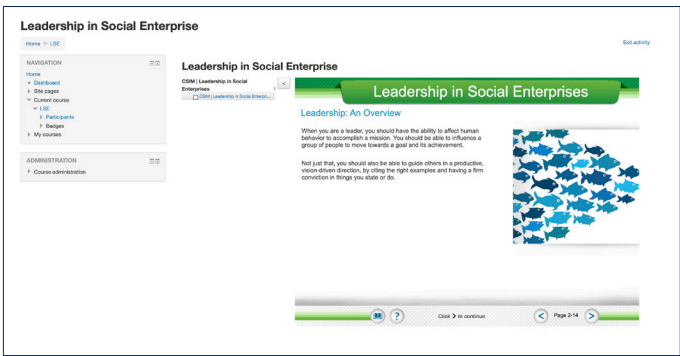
Leadership in Social Enterprise

Home ▶ LSE

Exit activity

NAVIGATION

Home
Dashboard
Site pages
Current course
LSE
Participants
Badges
My courses

ADMINISTRATION

Course administration

Leadership in Social Enterprise

CSIM | Leadership in Social Enterprises

CSIM | Leadership in Social Enterpri...

Leadership in Social Enterprises

Leadership: An Overview

When you are a leader, you should have the ability to affect human behavior to accomplish a mission. You should be able to influence a group of people to move towards a goal and its achievement.

Not just that, you should also be able to guide others in a productive, vision-driven direction, by citing the right examples and having a firm conviction in things you state or do.

Click > to continue.

Page 2-14